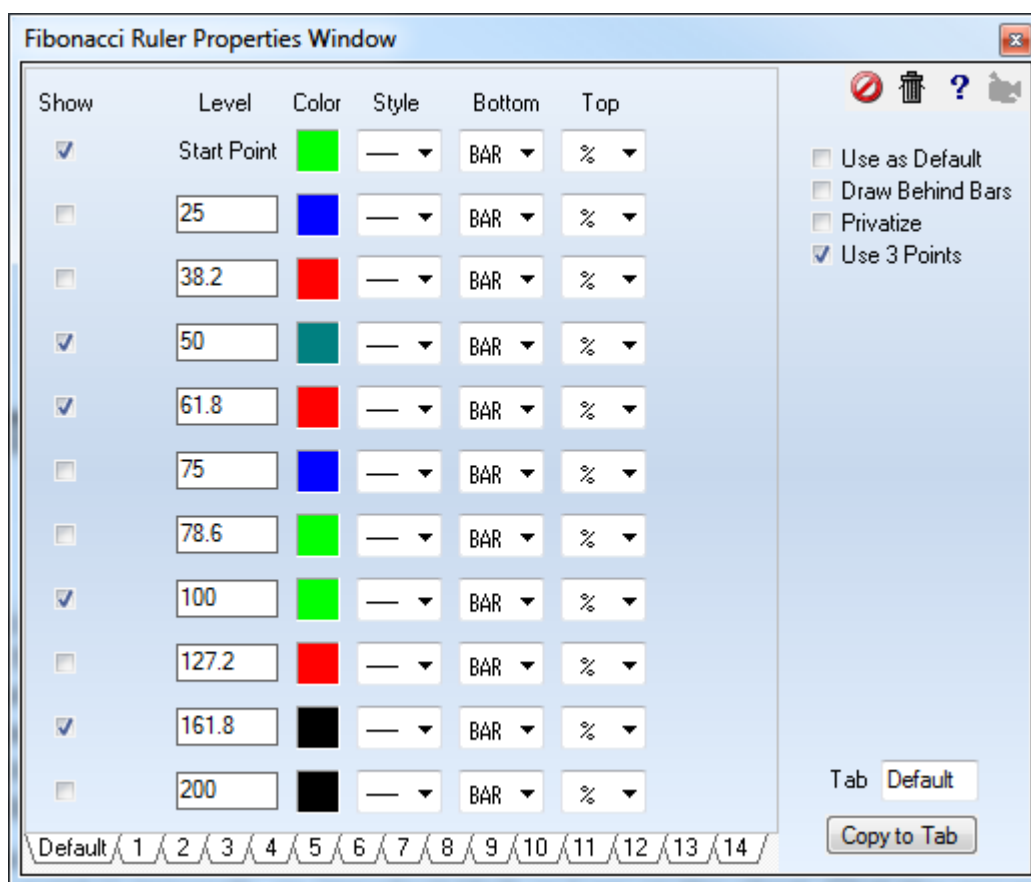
Fibonacci Ruler Properties Window

| Show | Level | Color | Style | Bottom | Top |
|---|---|---|---|---|---|
| ✓ | Start Point | | — | BAR | % |
| | 25 | | — | BAR | % |
| | 38.2 | | — | BAR | % |
| ✓ | 50 | | — | BAR | % |
| ✓ | 61.8 | | — | BAR | % |
| | 75 | | — | BAR | % |
| | 78.6 | | — | BAR | % |
| ✓ | 100 | | — | BAR | % |
| | 127.2 | | — | BAR | % |
| ✓ | 161.8 | | — | BAR | % |
| | 200 | | — | BAR | % |

Default 1 2 3 4 5 6 7 8 9 10 11 12 13 14

?

Use as Default
Draw Behind Bars
Privatize
✓ Use 3 Points

Tab Default
Copy to Tab